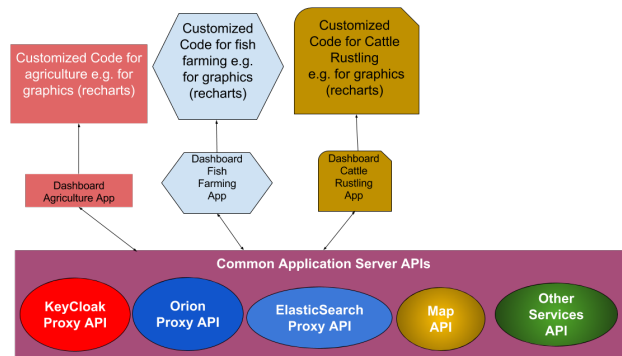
Customized Code for agriculture e.g. for graphics (recharts)

Customized Code for fish farming e.g. for graphics (recharts)

Customized Code for Cattle Rustling e.g. for graphics (recharts)

Dashboard Agriculture App

Dashboard Fish Farming App

Dashboard Cattle Rustling App

Common Application Server APIs

KeyCloak Proxy API

Orion Proxy API

ElasticSearch Proxy API

Map API

Other Services API